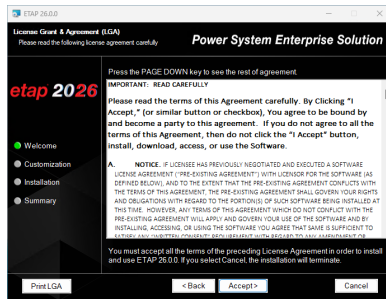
ETAP 26.0.0

License Grant & Agreement (LGA)
Please read the following license agreement carefully.

Power System Enterprise Solution

etap 2026

Welcome
Customization
Installation
Summary

Press the PAGE DOWN key to see the rest of agreement.

IMPORTANT: READ CAREFULLY

Please read the terms of this Agreement carefully. By Clicking "I Accept," (or similar button or checkbox), You agree to be bound by and become a party to this agreement. If you do not agree to all the terms of this Agreement, then do not click the "I Accept" button, install, download, access, or use the Software.

A. NOTICE. IF LICENSEE HAS PREVIOUSLY NEGOTIATED AND EXECUTED A SOFTWARE LICENSE AGREEMENT ("PRE-EXISTING AGREEMENT") WITH LICENSOR FOR THE SOFTWARE (AS DEFINED BELOW), AND TO THE EXTENT THAT THE PRE-EXISTING AGREEMENT CONFLICTS WITH THE TERMS OF THIS AGREEMENT, THE PRE-EXISTING AGREEMENT SHALL GOVERN YOUR RIGHTS AND OBLIGATIONS WITH REGARD TO THE PORTION(S) OF SUCH SOFTWARE BEING INSTALLED AT THIS TIME. HOWEVER, ANY TERMS OF THIS AGREEMENT WHICH DO NOT CONFLICT WITH THE PRE-EXISTING AGREEMENT WILL APPLY AND GOVERN YOUR USE OF THE SOFTWARE AND BY INSTALLING, ACCESSING, OR USING THE SOFTWARE YOU AGREE THAT SAME IS SUFFICIENT TO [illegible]

You must accept all the terms of the preceding License Agreement in order to install and use ETAP 26.0.0. If you select Cancel, the installation will terminate.

Print LGA
< Back
Accept >
Cancel